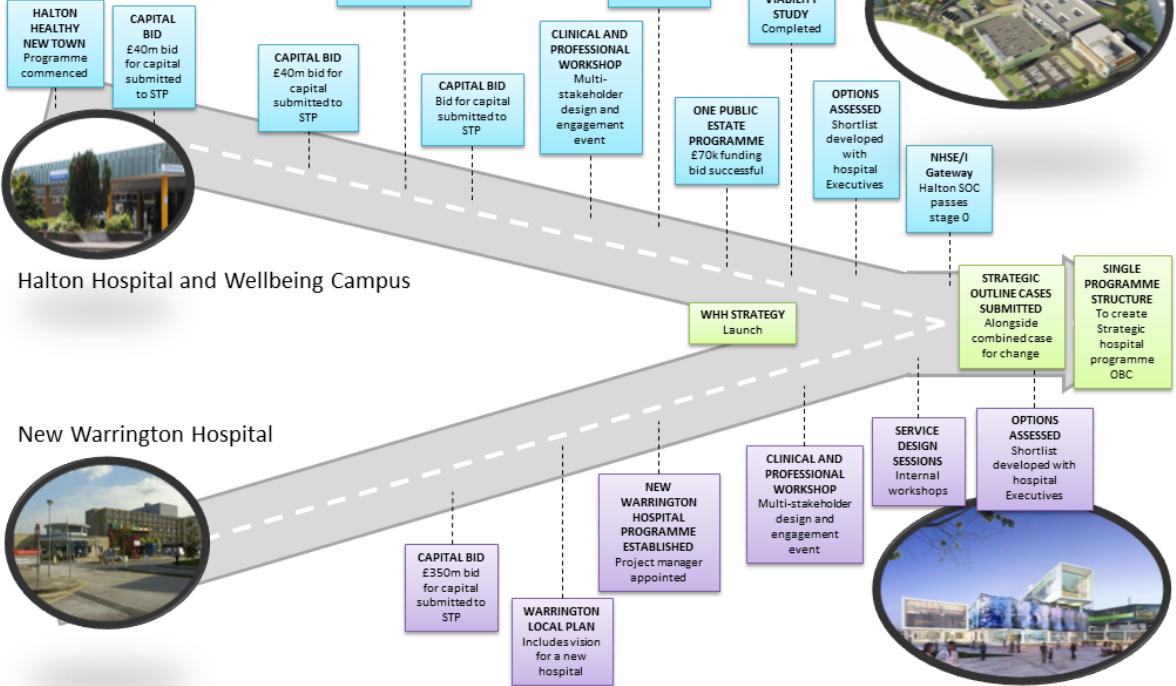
HALTON HEALTHY NEW TOWN
Programme commenced

CAPITAL BID
£40m bid for capital submitted to STP

CAPITAL BID
£40m bid for capital submitted to STP

CAPITAL BID
Bid for capital submitted to STP

CLINICAL AND PROFESSIONAL WORKSHOP
Multi-stakeholder design and engagement event

ONE PUBLIC ESTATE PROGRAMME
£70k funding bid successful

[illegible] STUDY
Completed

OPTIONS ASSESSED
Shortlist developed with hospital Executives

NHSE/I Gateway
Halton SOC passes stage 0

Halton Hospital and Wellbeing Campus

WHH STRATEGY
Launch

STRATEGIC OUTLINE CASES SUBMITTED
Alongside combined case for change

SINGLE PROGRAMME STRUCTURE
To create Strategic hospital programme OBC

New Warrington Hospital

SERVICE DESIGN SESSIONS
Internal workshops

OPTIONS ASSESSED
Shortlist developed with hospital Executives

CLINICAL AND PROFESSIONAL WORKSHOP
Multi-stakeholder design and engagement event

NEW WARRINGTON HOSPITAL PROGRAMME ESTABLISHED
Project manager appointed

CAPITAL BID
£350m bid for capital submitted to STP

WARRINGTON LOCAL PLAN
Includes vision for a new hospital